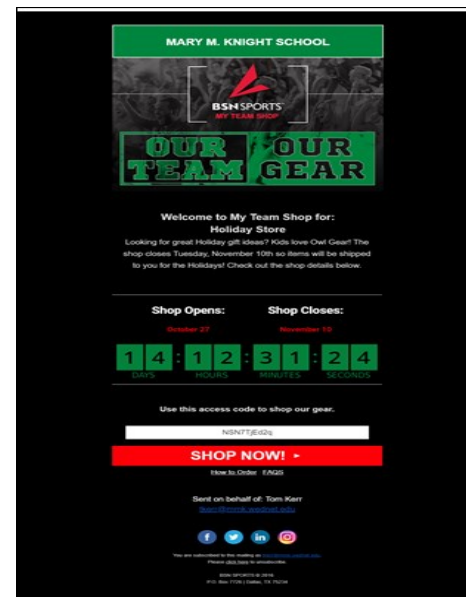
MARY M. KNIGHT SCHOOL

BSN SPORTS
MY TEAM SHOP

OUR TEAM OUR GEAR

Welcome to My Team Shop for: Holiday Store

Looking for great Holiday gift ideas? Kids love Owl Gear! The shop closes Tuesday, November 10th so items will be shipped to you for the Holidays! Check out the shop details below.

Shop Opens:
October 27

Shop Closes:
November 10

14 : 12 : 31 : 24
DAYS HOURS MINUTES SECONDS

Use this access code to shop our gear.

NSN7TjEd2q

SHOP NOW! ▸

How to Order FAQS

Sent on behalf of: Tom Kerr
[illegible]

You are subscribed to this mailing as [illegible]
Please click here to unsubscribe.

BSN SPORTS © 2016
P.O. Box 7726 | Dallas, TX 75209